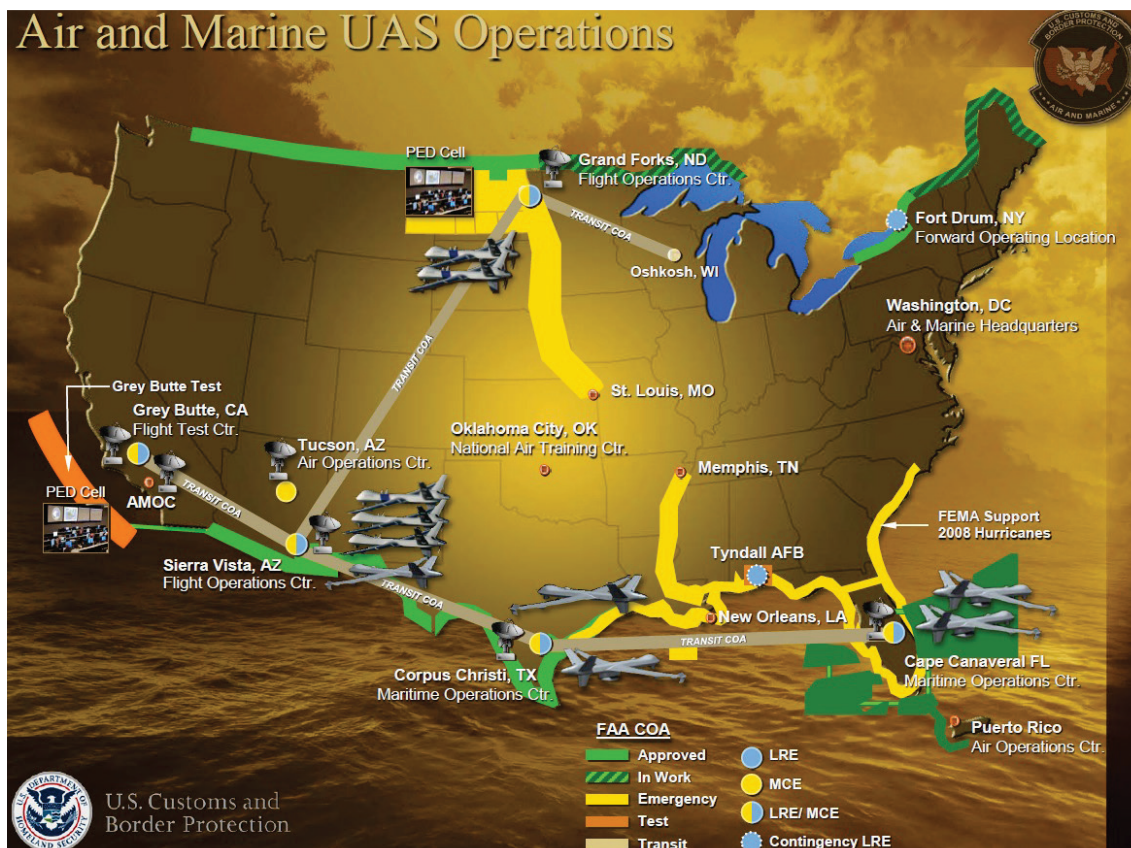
Air and Marine UAS Operations

U.S. CUSTOMS AND BORDER PROTECTION
AIR AND MARINE

PED Cell

Grand Forks, ND
Flight Operations Ctr.

TRANSIT COA

Oshkosh, WI

Fort Drum, NY
Forward Operating Location

Washington, DC
Air & Marine Headquarters

TRANSIT COA

St. Louis, MO

Grey Butte Test

Grey Butte, CA
Flight Test Ctr.

Tucson, AZ
Air Operations Ctr.

Oklahoma City, OK
National Air Training Ctr.

Memphis, TN

PED Cell

AMOC

TRANSIT COA

FEMA Support
2008 Hurricanes

Tyndall AFB

Sierra Vista, AZ
Flight Operations Ctr.

TRANSIT COA

New Orleans, LA

TRANSIT COA

Corpus Christi, TX
Maritime Operations Ctr.

Cape Canaveral FL
Maritime Operations Ctr.

Puerto Rico
Air Operations Ctr.

FAA COA
Approved
In Work
Emergency
Test
Transit

LRE
MCE
LRE/ MCE
Contingency LRE

U.S. DEPARTMENT OF HOMELAND SECURITY

U.S. Customs and Border Protection